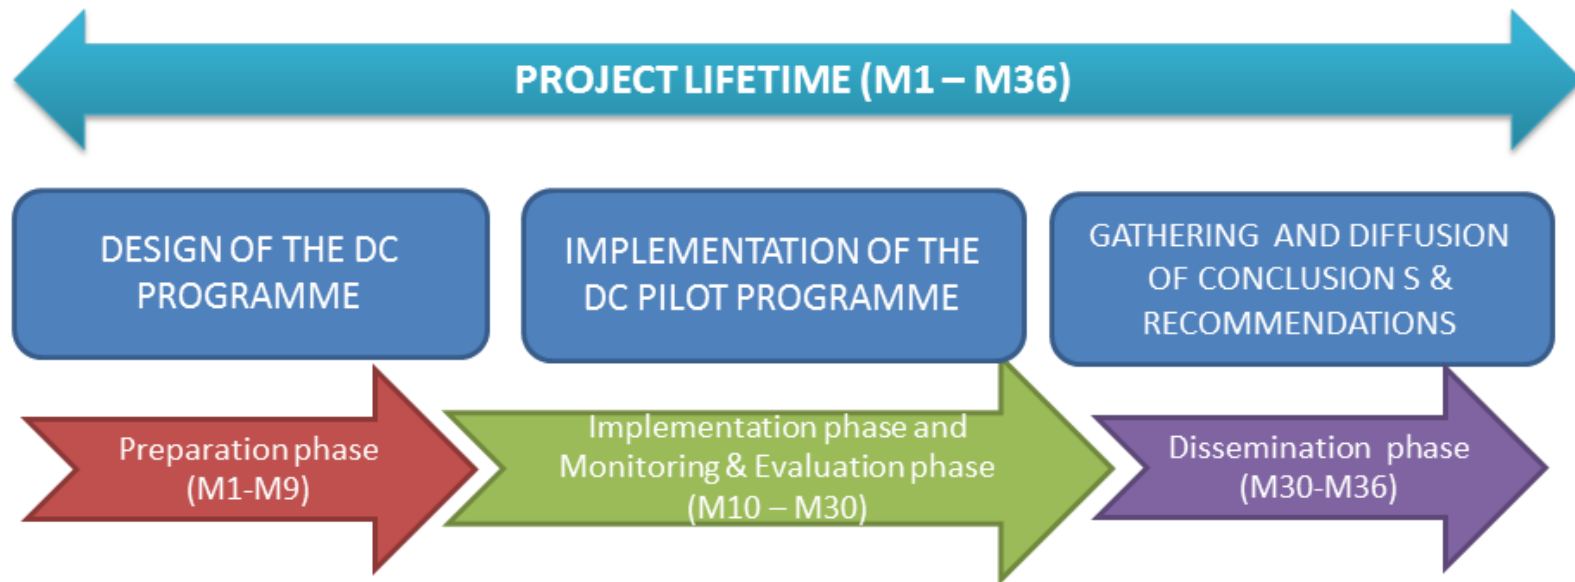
PROJECT LIFETIME (M1 – M36)

DESIGN OF THE DC PROGRAMME

IMPLEMENTATION OF THE DC PILOT PROGRAMME

GATHERING AND DIFFUSION OF CONCLUSION S & RECOMMENDATIONS

Preparation phase (M1-M9)

Implementation phase and Monitoring & Evaluation phase (M10 – M30)

Dissemination phase (M30-M36)